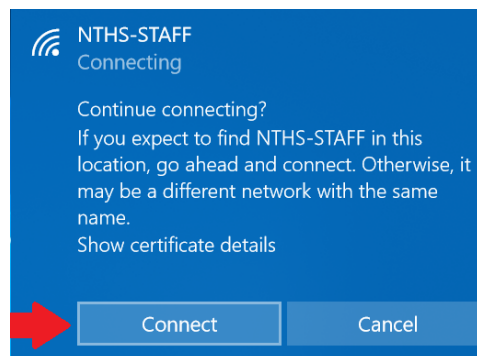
NTHS-STAFF
Connecting

Continue connecting?
If you expect to find NTHS-STAFF in this location, go ahead and connect. Otherwise, it may be a different network with the same name.
Show certificate details

Connect
Cancel